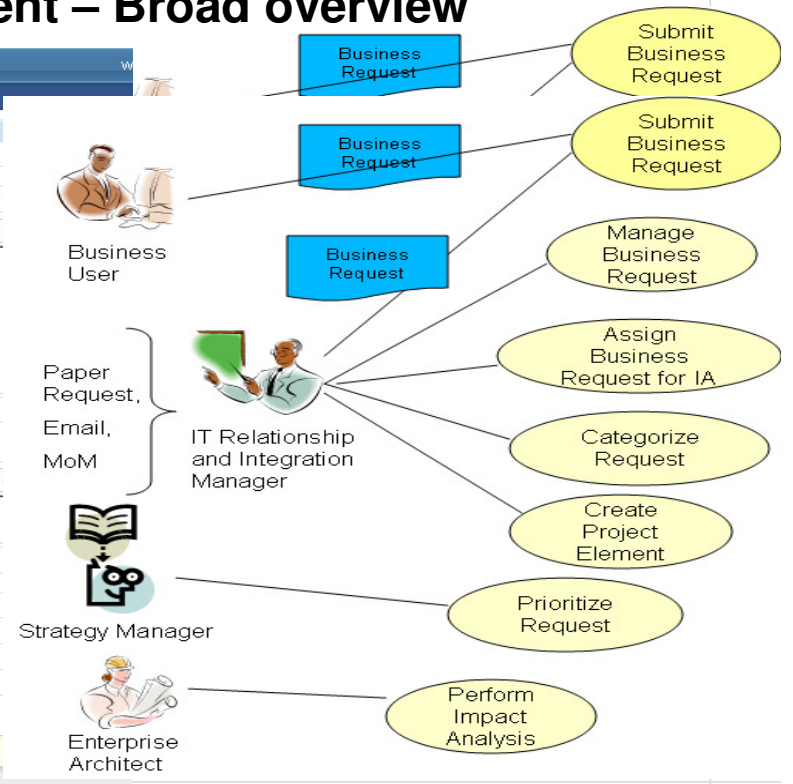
ent – Broad overview

Business Request

Submit Business Request

Business Request

Submit Business Request

Business User

Business Request

Manage Business Request

Paper Request, Email, MoM

IT Relationship and Integration Manager

Assign Business Request for IA

Categorize Request

Create Project Element

Strategy Manager

Prioritize Request

Enterprise Architect

Perform Impact Analysis